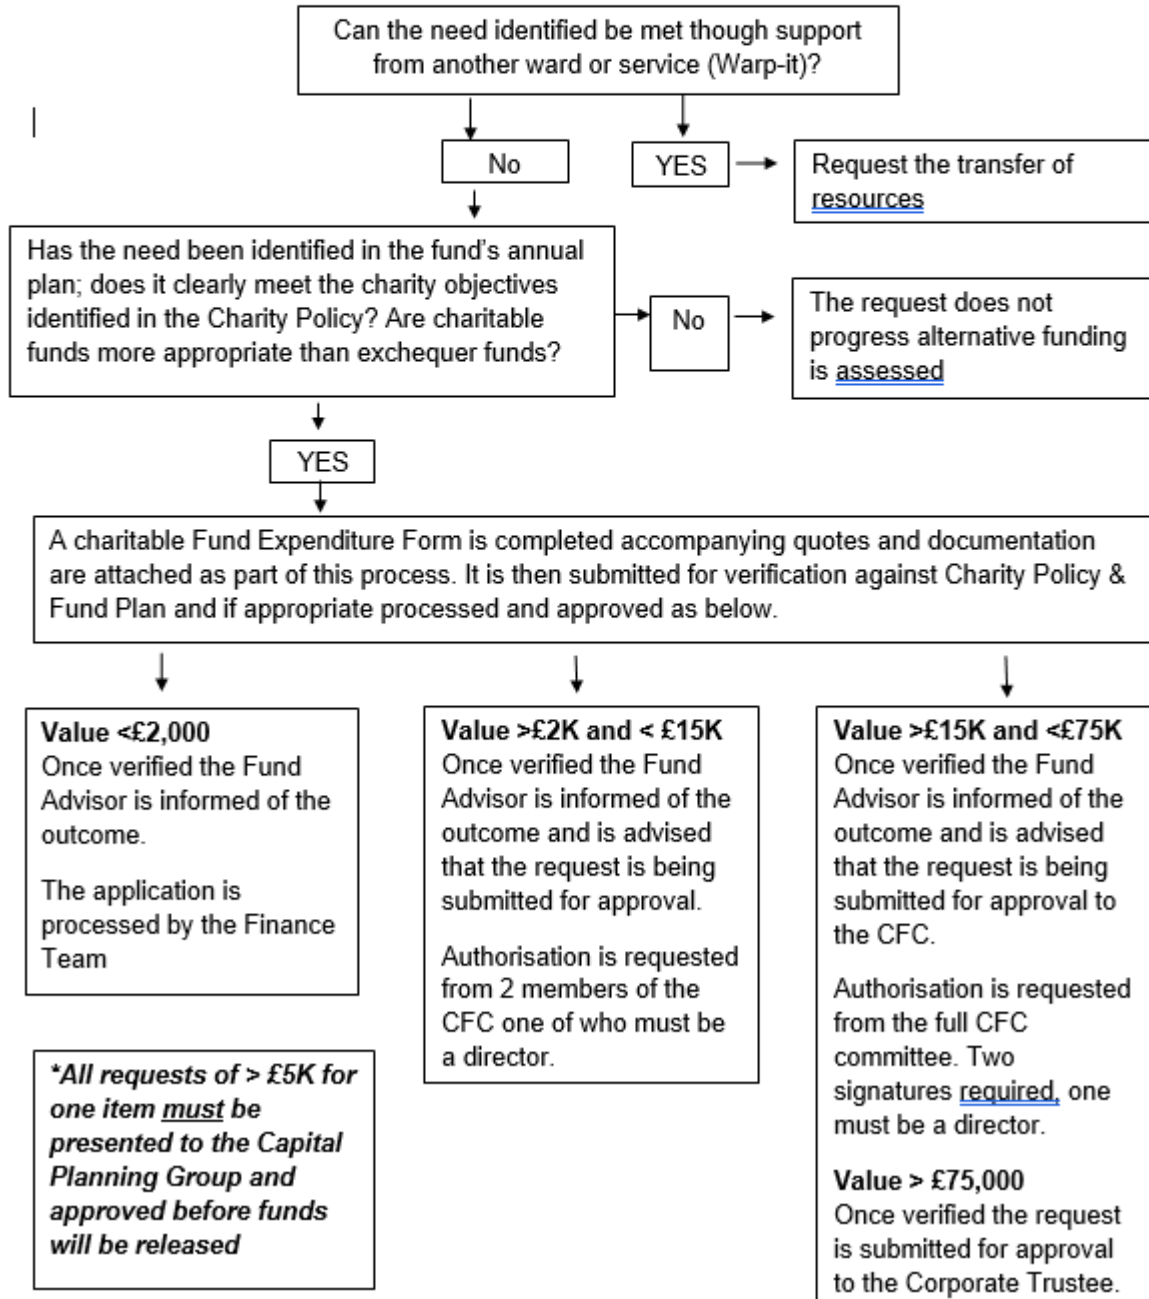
Can the need identified be met though support from another ward or service (Warp-it)?

No

YES

Request the transfer of resources

Has the need been identified in the fund's annual plan; does it clearly meet the charity objectives identified in the Charity Policy? Are charitable funds more appropriate than exchequer funds?

No

The request does not progress alternative funding is assessed

YES

A charitable Fund Expenditure Form is completed accompanying quotes and documentation are attached as part of this process. It is then submitted for verification against Charity Policy & Fund Plan and if appropriate processed and approved as below.

**Value <£2,000**
Once verified the Fund Advisor is informed of the outcome.

The application is processed by the Finance Team

***All requests of > £5K for one item must be presented to the Capital Planning Group and approved before funds will be released**

**Value >£2K and < £15K**
Once verified the Fund Advisor is informed of the outcome and is advised that the request is being submitted for approval.

Authorisation is requested from 2 members of the CFC one of who must be a director.

**Value >£15K and <£75K**
Once verified the Fund Advisor is informed of the outcome and is advised that the request is being submitted for approval to the CFC.

Authorisation is requested from the full CFC committee. Two signatures required, one must be a director.

**Value > £75,000**
Once verified the request is submitted for approval to the Corporate Trustee.